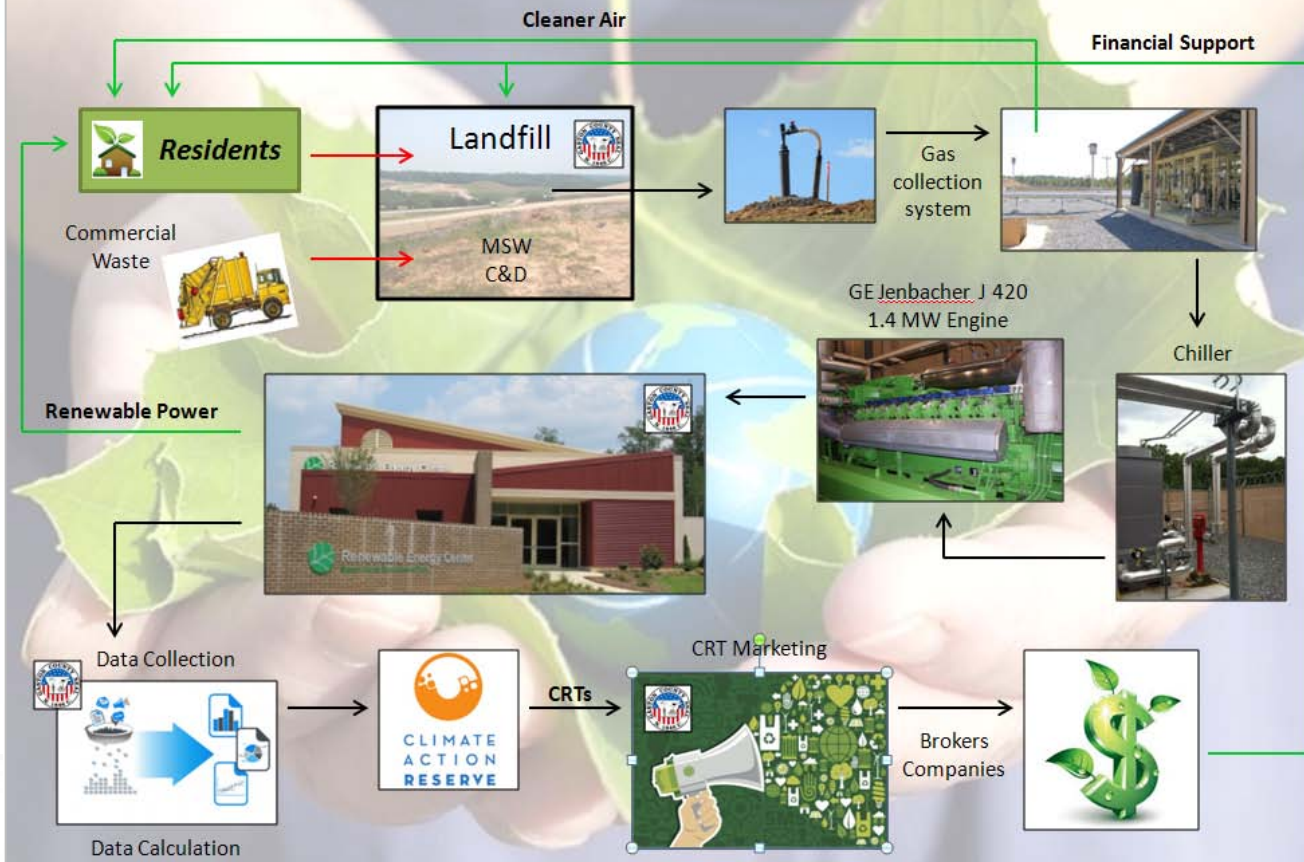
Cleaner Air

Financial Support

Residents

Landfill

MSW
C&D

Commercial Waste

Gas collection system

GE Jenbacher J 420
1.4 MW Engine

Chiller

Renewable Power

Renewable Energy Center

Data Collection

Data Calculation

CLIMATE ACTION RESERVE

CRTs

CRT Marketing

Brokers
Companies